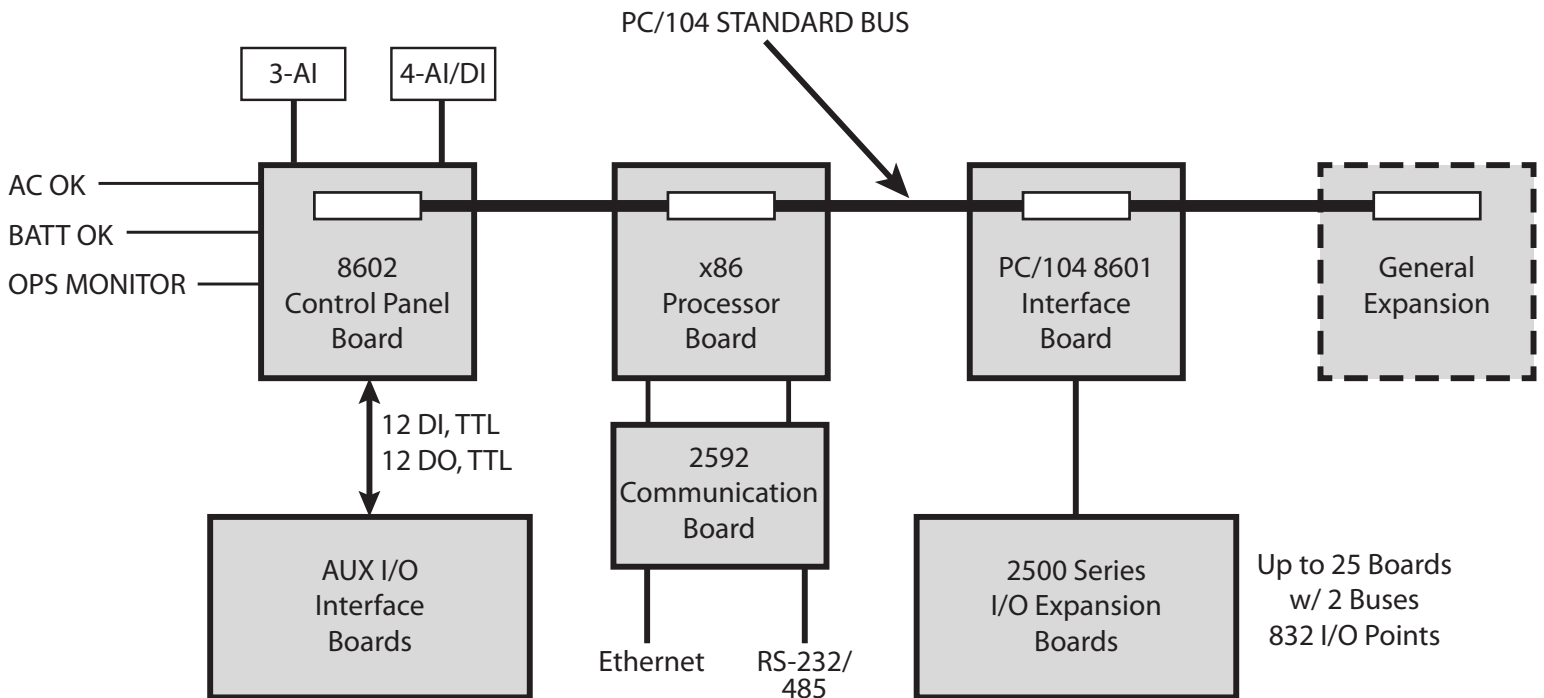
PC/104 STANDARD BUS

3-AI

4-AI/DI

AC OK

BATT OK

OPS MONITOR

8602 Control Panel Board

x86 Processor Board

PC/104 8601 Interface Board

General Expansion

12 DI, TTL
12 DO, TTL

2592 Communication Board

AUX I/O Interface Boards

2500 Series I/O Expansion Boards

Up to 25 Boards
w/ 2 Buses
832 I/O Points

Ethernet

RS-232/ 485